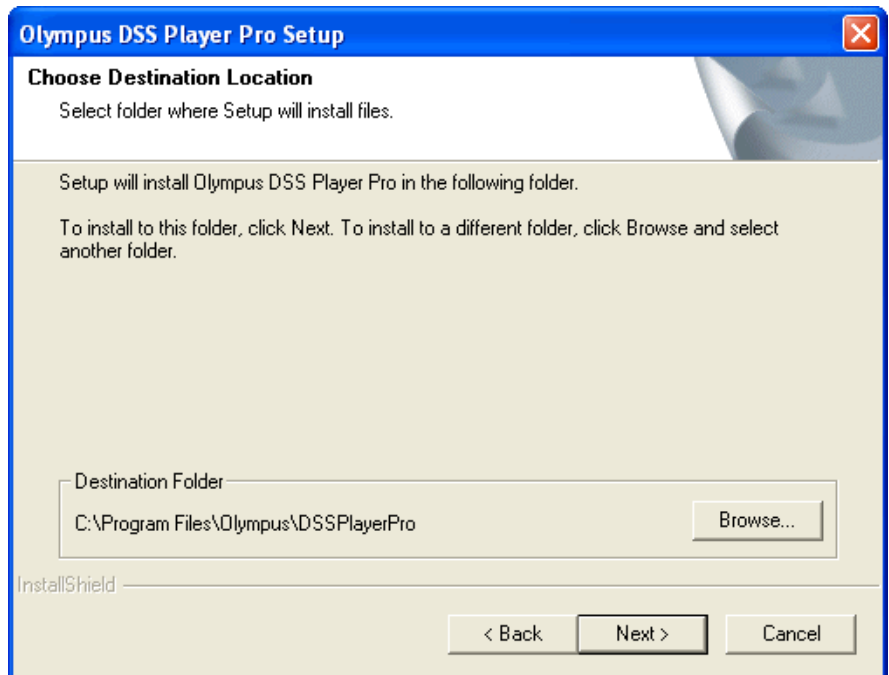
Olympus DSS Player Pro Setup

Choose Destination Location
Select folder where Setup will install files.

Setup will install Olympus DSS Player Pro in the following folder.

To install to this folder, click Next. To install to a different folder, click Browse and select another folder.

Destination Folder
C:\Program Files\Olympus\DSSPlayerPro
Browse...

InstallShield

< Back
Next >
Cancel